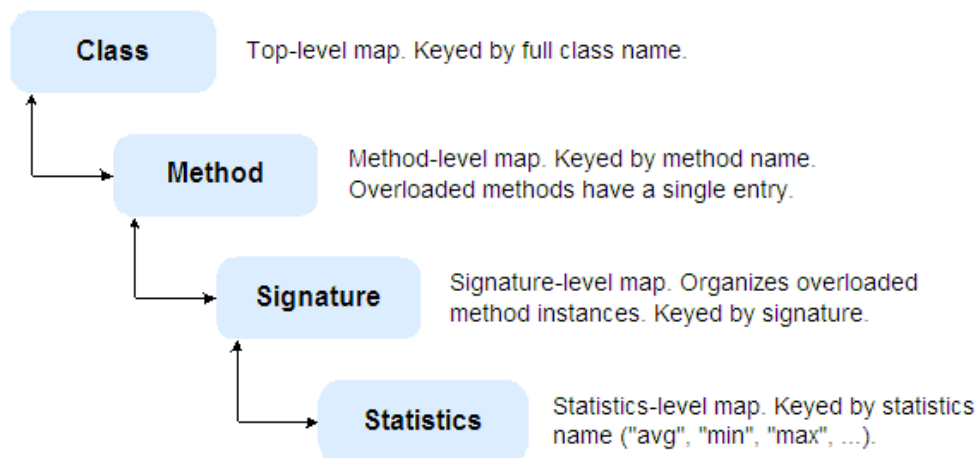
Class

Top-level map. Keyed by full class name.

Method

Method-level map. Keyed by method name. Overloaded methods have a single entry.

Signature

Signature-level map. Organizes overloaded method instances. Keyed by signature.

Statistics

Statistics-level map. Keyed by statistics name ("avg", "min", "max", ...).